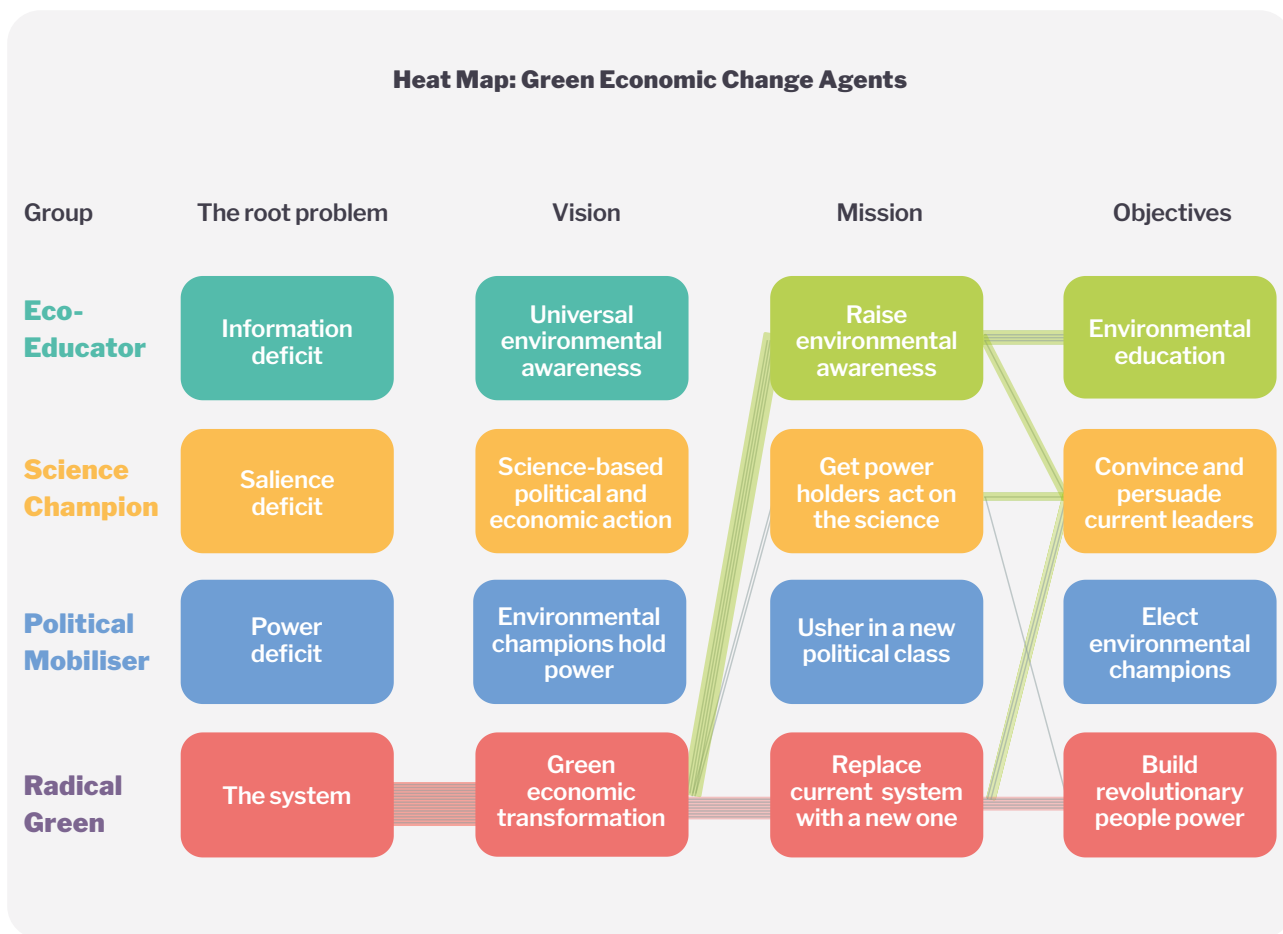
Heat Map: Green Economic Change Agents

| Group | The root problem | Vision | Mission | Objectives |
|---|---|---|---|---|
| Eco-Educator | Information deficit | Universal environmental awareness | Raise environmental awareness | Environmental education |
| Science Champion | Salience deficit | Science-based political and economic action | Get power holders act on the science | Convince and persuade current leaders |
| Political Mobiliser | Power deficit | Environmental champions hold power | Usher in a new political class | Elect environmental champions |
| Radical Green | The system | Green economic transformation | Replace current system with a new one | Build revolutionary people power |